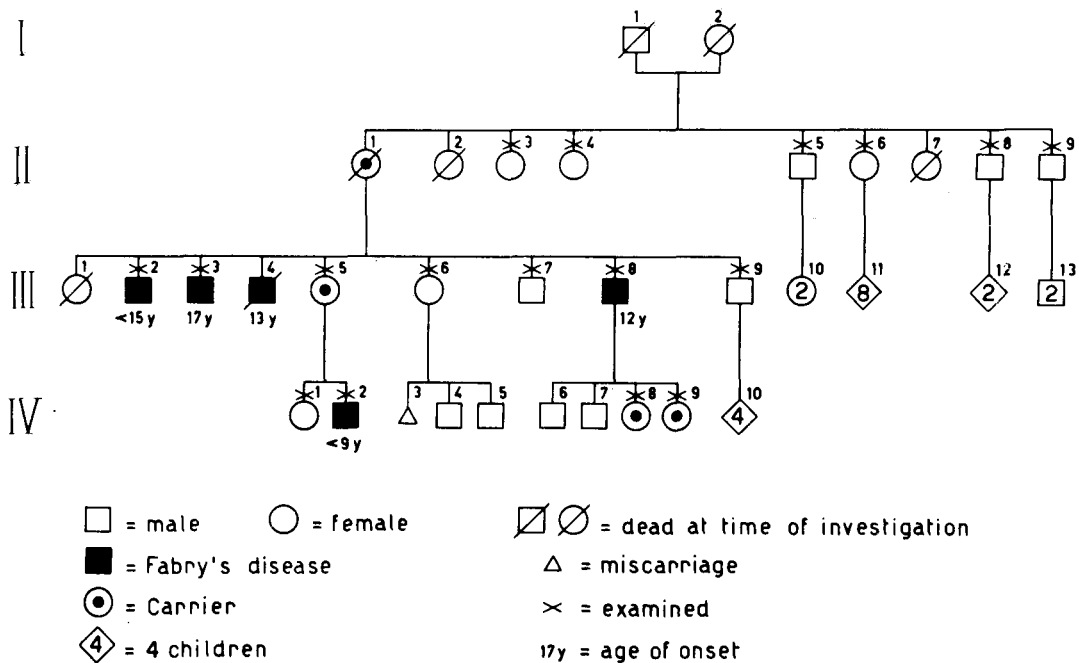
I
1 2

II
1 2 3 4 5 6 7 8 9

III
1 2 3 4 5 6 7 8 9 10 11 12 13
<15 y 17 y 13 y 12 y
2 8 2 2

IV
1 2 3 4 5 6 7 8 9 10
<9 y
4

= male = female = dead at time of investigation
= Fabry's disease = miscarriage
= Carrier = examined
4 = 4 children 17y = age of onset